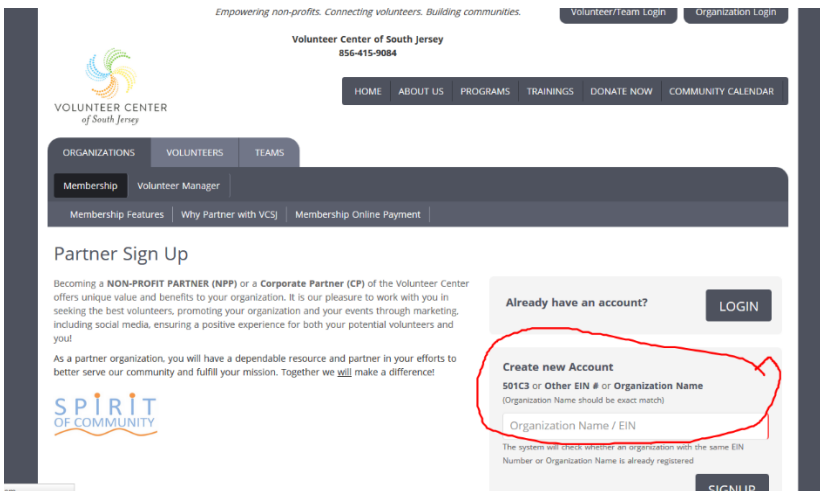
Empowering non-profits. Connecting volunteers. Building communities.

Volunteer/Team Login

Organization Login

Volunteer Center of South Jersey
856-415-9084

VOLUNTEER CENTER
of South Jersey

HOME
ABOUT US
PROGRAMS
TRAININGS
DONATE NOW
COMMUNITY CALENDAR

ORGANIZATIONS
VOLUNTEERS
TEAMS

Membership
Volunteer Manager

Membership Features | Why Partner with VCSJ | Membership Online Payment

Partner Sign Up

Becoming a NON-PROFIT PARTNER (NPP) or a Corporate Partner (CP) of the Volunteer Center offers unique value and benefits to your organization. It is our pleasure to work with you in seeking the best volunteers, promoting your organization and your events through marketing, including social media, ensuring a positive experience for both your potential volunteers and you!

As a partner organization, you will have a dependable resource and partner in your efforts to better serve our community and fulfill your mission. Together we will make a difference!

SPIRIT
OF COMMUNITY

Already have an account?

LOGIN

Create new Account

501C3 or Other EIN # or Organization Name

(Organization Name should be exact match)

Organization Name / EIN

The system will check whether an organization with the same EIN Number or Organization Name is already registered

SIGNUP